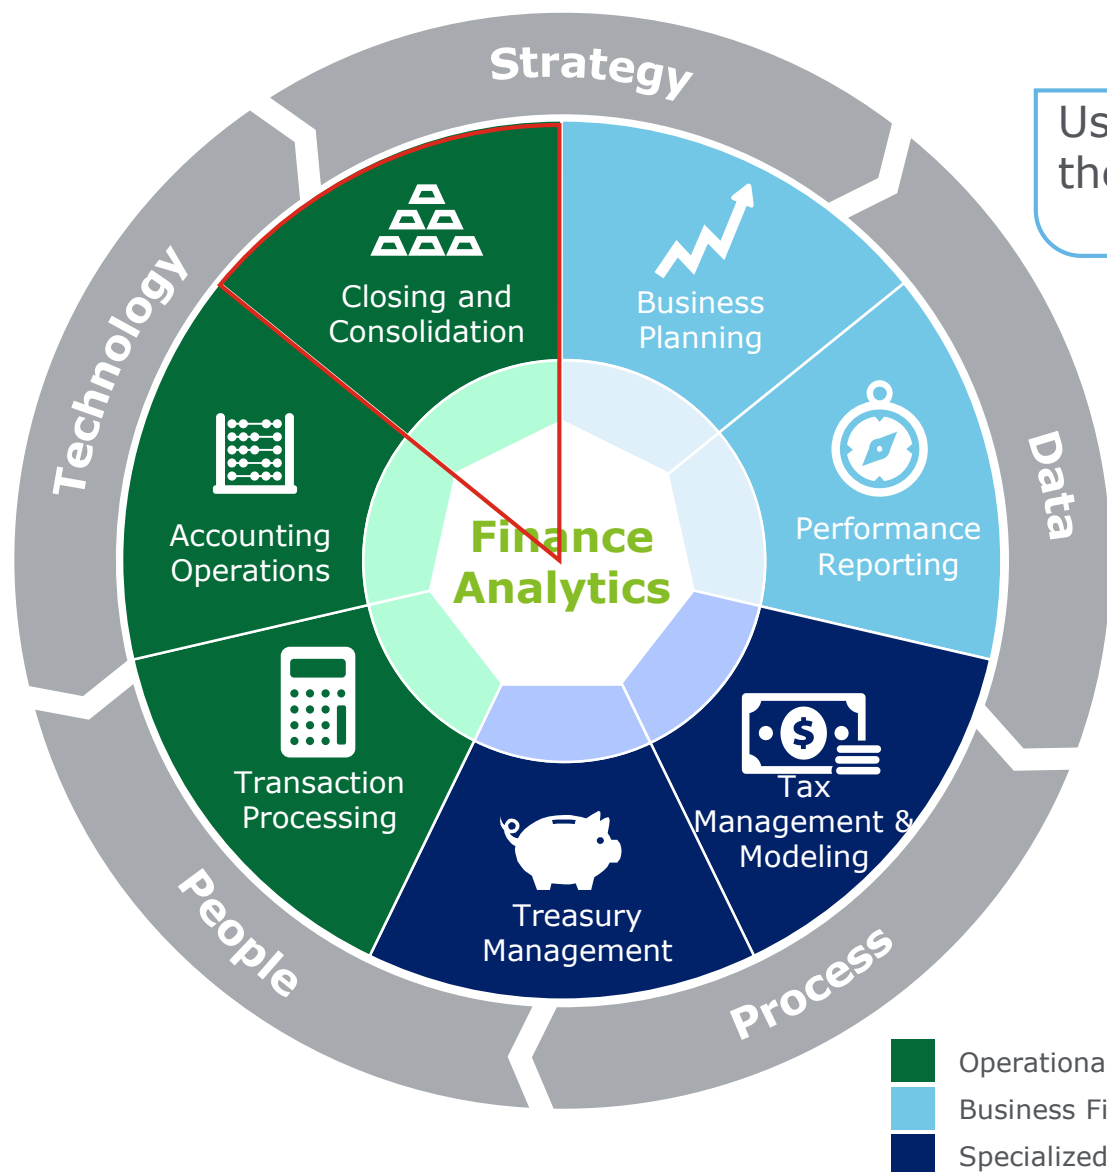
Strategy

Data

Process

People

Technology

Us
the

Closing and Consolidation

Business Planning

Performance Reporting

Tax Management & Modeling

Treasury Management

Transaction Processing

Accounting Operations

Finance Analytics

Operationa
Business Fi
Specialized